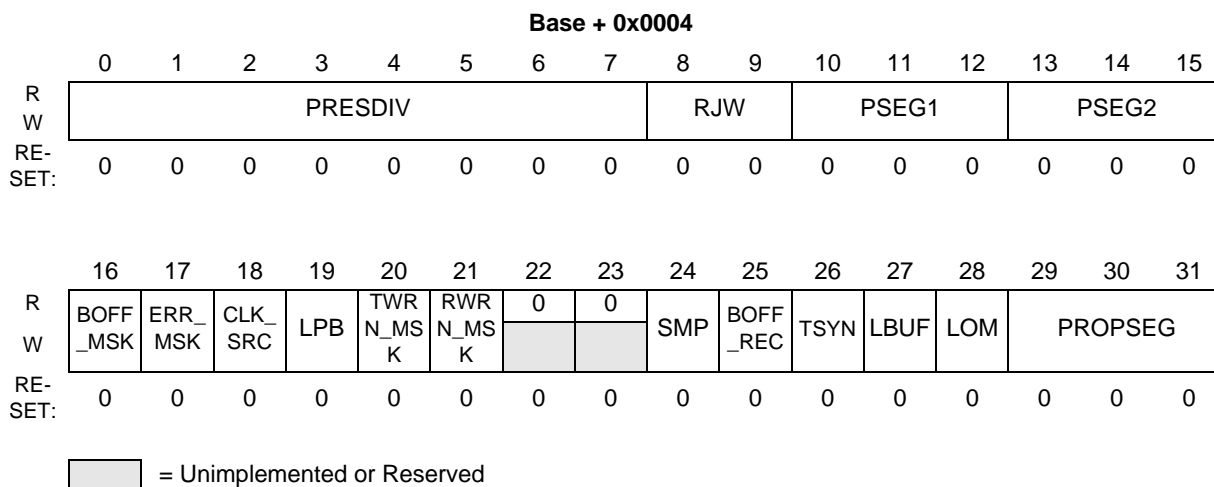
**Base + 0x0004**

| | 0 | 1 | 2 | 3 | 4 | 5 | 6 | 7 | 8 | 9 | 10 | 11 | 12 | 13 | 14 | 15 |
|---|---|---|---|---|---|---|---|---|---|---|---|---|---|---|---|---|
| R W | PRESDIV | | | | | | | | RJW | | PSEG1 | | | PSEG2 | | |
| RESET: | 0 | 0 | 0 | 0 | 0 | 0 | 0 | 0 | 0 | 0 | 0 | 0 | 0 | 0 | 0 | 0 |

| | 16 | 17 | 18 | 19 | 20 | 21 | 22 | 23 | 24 | 25 | 26 | 27 | 28 | 29 | 30 | 31 |
|---|---|---|---|---|---|---|---|---|---|---|---|---|---|---|---|---|
| R | BOFF_MSK | ERR_MSK | CLK_SRC | LPB | TWRN_MSK | RWRN_MSK | 0 | 0 | SMP | BOFF_REC | TSYN | LBUF | LOM | PROPSEG | | |
| W | | | | | | | | | | | | | | | | |
| RESET: | 0 | 0 | 0 | 0 | 0 | 0 | 0 | 0 | 0 | 0 | 0 | 0 | 0 | 0 | 0 | 0 |

= Unimplemented or Reserved